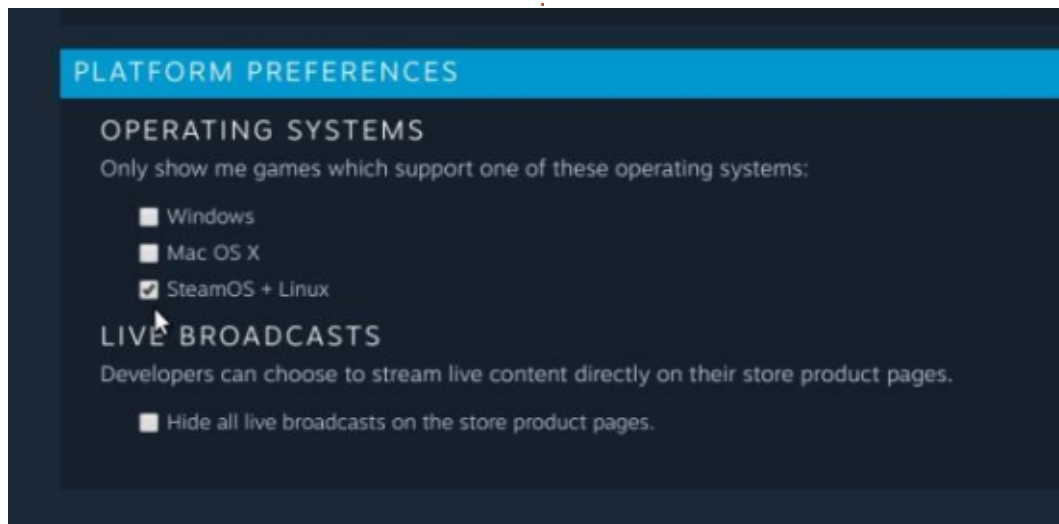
PLATFORM PREFERENCES

OPERATING SYSTEMS

Only show me games which support one of these operating systems:

Windows

Mac OS X

SteamOS + Linux

LIVE BROADCASTS

Developers can choose to stream live content directly on their store product pages.

Hide all live broadcasts on the store product pages.